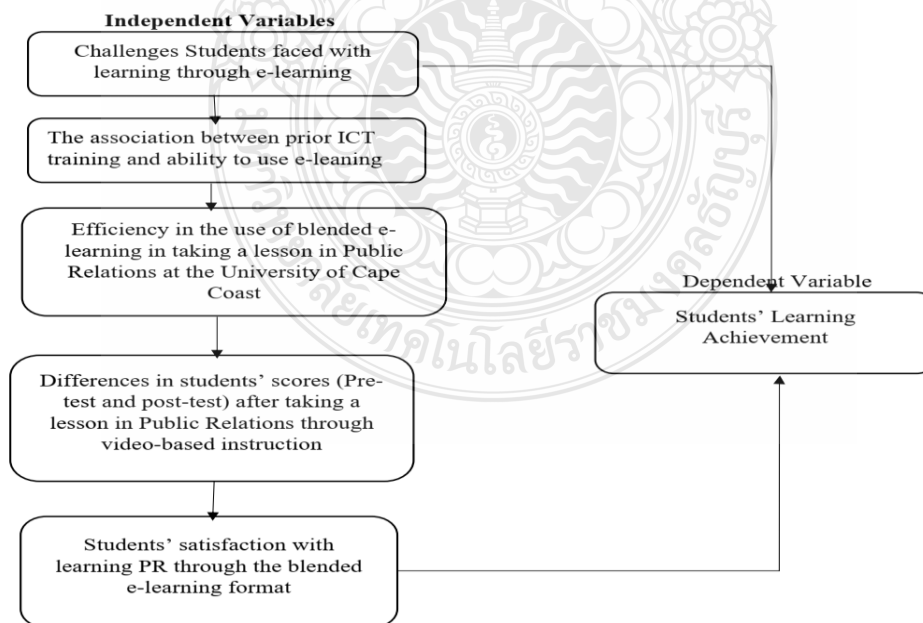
Independent Variables

Challenges Students faced with learning through e-learning

The association between prior ICT training and ability to use e-leaning

Efficiency in the use of blended e-learning in taking a lesson in Public Relations at the University of Cape Coast

Differences in students' scores (Pre-test and post-test) after taking a lesson in Public Relations through video-based instruction

Students' satisfaction with learning PR through the blended e-learning format

Dependent Variable

Students' Learning Achievement